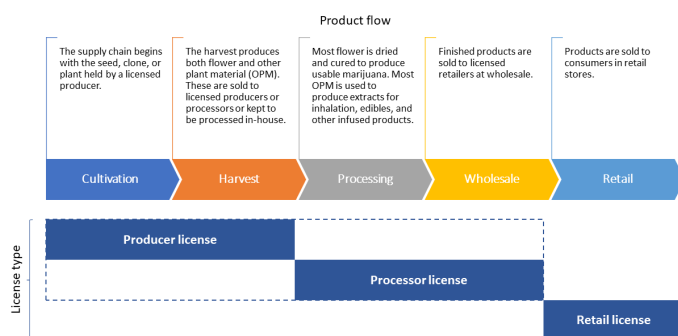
Product flow

The supply chain begins with the seed, clone, or plant held by a licensed producer.

The harvest produces both flower and other plant material (OPM). These are sold to licensed producers or processors or kept to be processed in-house.

Most flower is dried and cured to produce usable marijuana. Most OPM is used to produce extracts for inhalation, edibles, and other infused products.

Finished products are sold to licensed retailers at wholesale.

Products are sold to consumers in retail stores.

Cultivation

Harvest

Processing

Wholesale

Retail

License type

Producer license

Processor license

Retail license